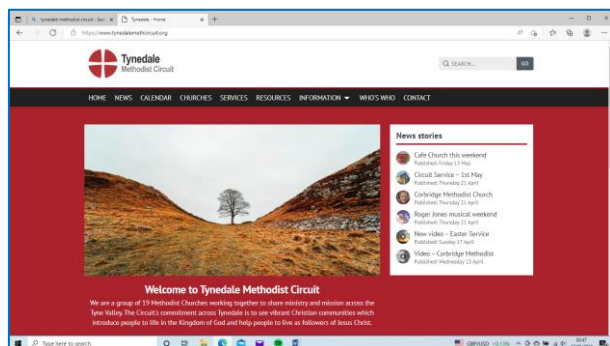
tynedale methodist circuit - Sea × Tynedale - Home × +

https://www.tynedalemethodistcircuit.org

Tynedale
Methodist Circuit

Q SEARCH... GO

HOME NEWS CALENDAR CHURCHES SERVICES RESOURCES INFORMATION ▾ WHO'S WHO CONTACT

News stories

Cafe Church this weekend
Published Friday 13 May

Circuit Service – 1st May
Published Thursday 21 April

Corbridge Methodist Church
Published Thursday 21 April

Roger Jones musical weekend
Published Thursday 21 April

New video – Easter Service
Published Sunday 17 April

Video – Corbridge Methodist
Published Wednesday 13 April

Welcome to Tynedale Methodist Circuit

We are a group of 19 Methodist Churches working together to share ministry and mission across the Tyne Valley. The Circuit's commitment across Tynedale is to see vibrant Christian communities which introduce people to life in the Kingdom of God and help people to live as followers of Jesus Christ.

Type here to search

GBP/USD +0.13% 10:47